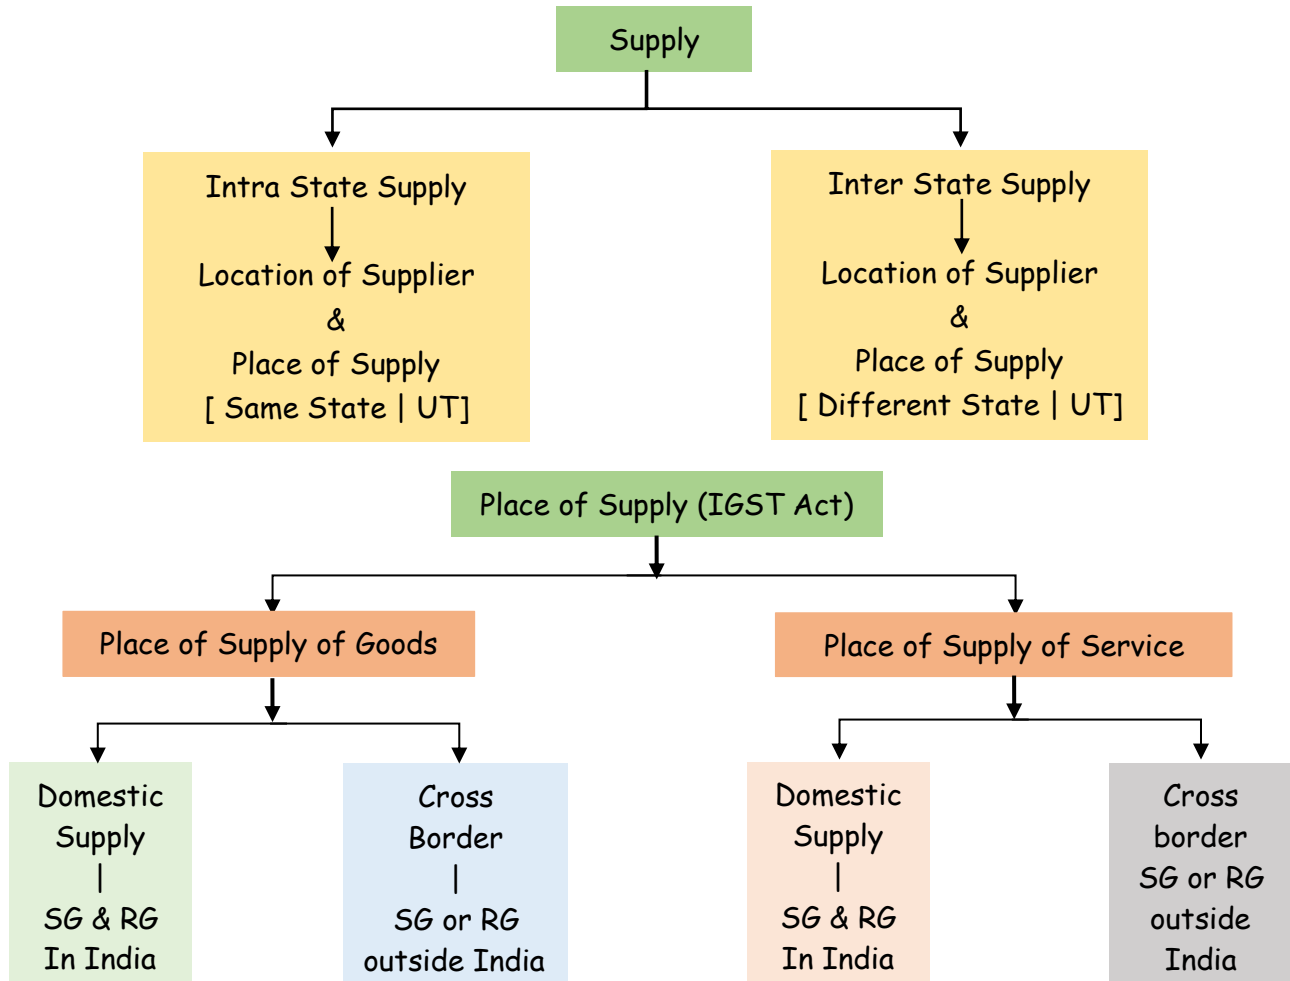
Supply

Intra State Supply

Location of Supplier
&
Place of Supply
[ Same State | UT]

Inter State Supply

Location of Supplier
&
Place of Supply
[ Different State | UT]

Place of Supply (IGST Act)

Place of Supply of Goods

Place of Supply of Service

Domestic Supply
|
SG & RG In India

Cross Border
|
SG or RG outside India

Domestic Supply
|
SG & RG In India

Cross border SG or RG outside India